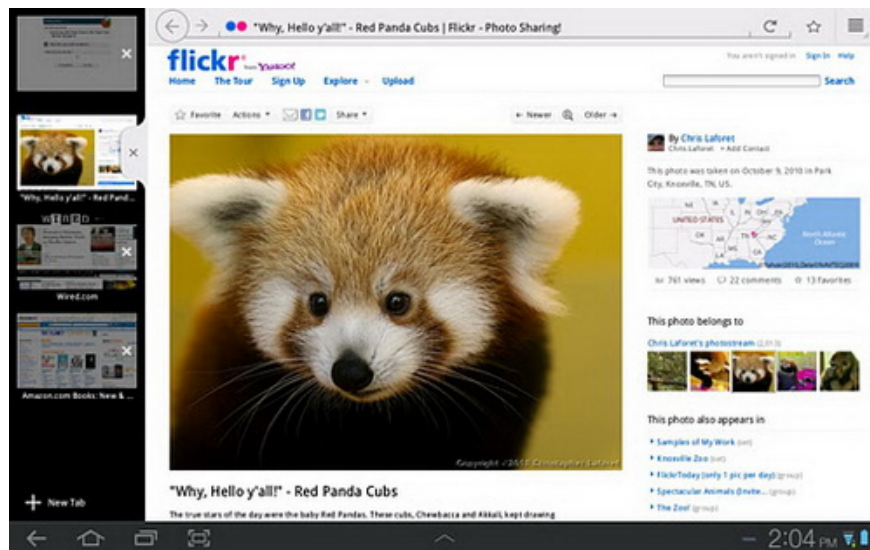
"Why, Hello y'all!" - Red Panda Cubs | Flickr - Photo Sharing!

flickr from YAHOO!

Home The Tour Sign Up Explore Upload

You aren't signed in Sign In Help

Search

"Why, Hello y'all!" - Red Panda

WIRED

Wired.com

Amazon.com Books: New &...

+ New Tab

Favorite Actions Share

← Newer Older →

By Chris Laforet
Chris Laforet + Add Contact

This photo was taken on October 9, 2010 in Park City, Knoxville, TN, US.

UNITED STATES

761 views 22 comments 13 favorites

This photo belongs to

Chris Laforet's photostream

This photo also appears in

Samples of My Work (set)
Knoxville Zoo (set)
FlickrToday (only 1 pic per day) (group)
Spectacular Animals (Invite... (group)
The Zoo! (group)

Copyright ©2010 Christopher Laforet

"Why, Hello y'all!" - Red Panda Cubs

The true stars of the day were the baby Red Pandas. These cubs, Chewbacca and Akkali, kept drawing

2:04 PM